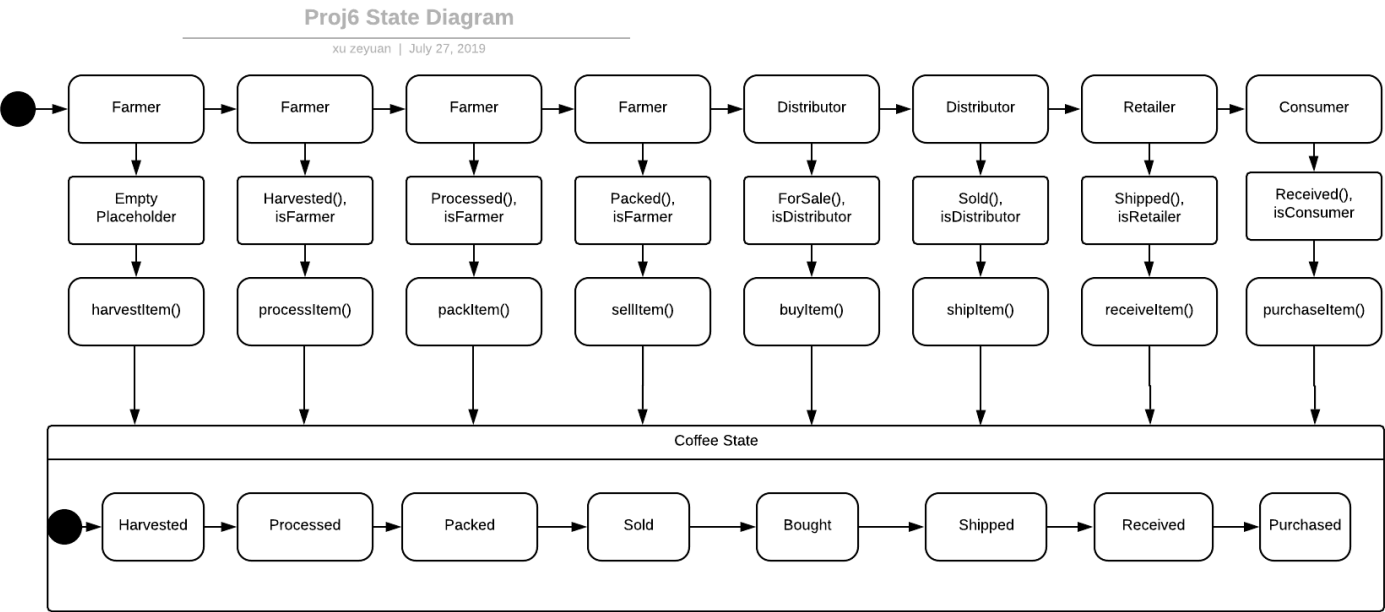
Proj6 State Diagram

xu zeyuan | July 27, 2019

Farmer

Empty Placeholder

harvestItem()

Farmer

Harvested(), isFarmer

processItem()

Farmer

Processed(), isFarmer

packItem()

Farmer

Packed(), isFarmer

sellItem()

Distributor

ForSale(), isDistributor

buyItem()

Distributor

Sold(), isDistributor

shipItem()

Retailer

Shipped(), isRetailer

receiveItem()

Consumer

Received(), isConsumer

purchaseItem()

Coffee State

Harvested

Processed

Packed

Sold

Bought

Shipped

Received

Purchased